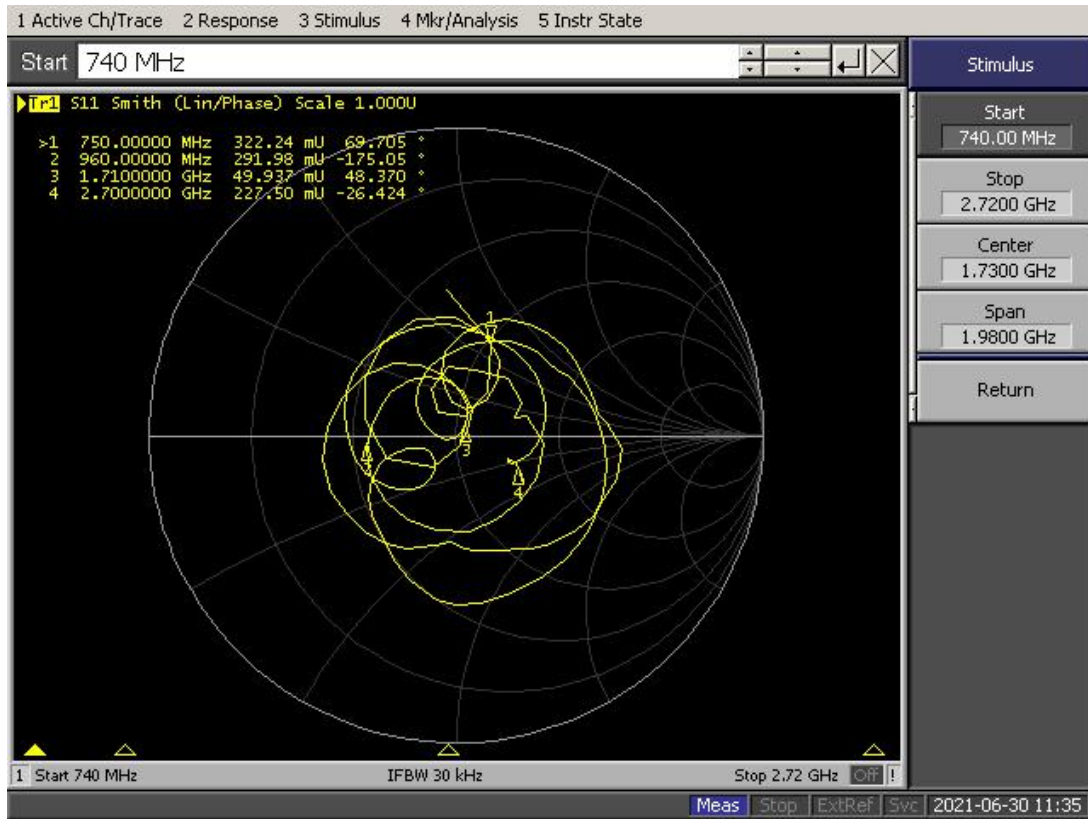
1 Active Ch/Trace 2 Response 3 Stimulus 4 Mkr/Analysis 5 Instr State

Start 740 MHz

Stimulus

Tr1 S11 Smith (Lin/Phase) Scale 1.000U

| | | | |
|---|---|---|---|
| >1 | 750.00000 MHz | 322.24 mU | 69.705 ° |
| 2 | 960.00000 MHz | 291.98 mU | -175.05 ° |
| 3 | 1.7100000 GHz | 49.937 mU | 48.370 ° |
| 4 | 2.7000000 GHz | 227.50 mU | -26.424 ° |

1 2 3 4

Start
740.00 MHz

Stop
2.7200 GHz

Center
1.7300 GHz

Span
1.9800 GHz

Return

1 Start 740 MHz

IFBW 30 kHz

Stop 2.72 GHz Off !

Meas Stop ExtRef Svc 2021-06-30 11:35